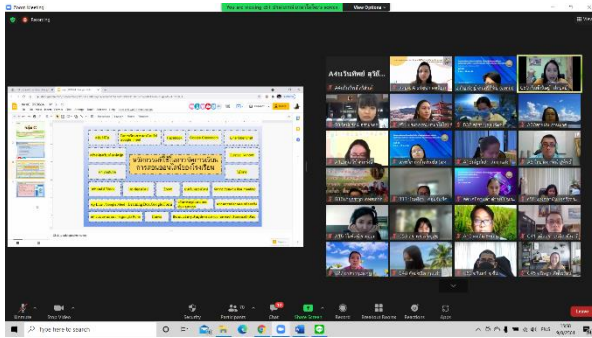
Zoom Meeting

Recording

You are viewing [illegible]'s screen

View Options

A4นวัฒน์พงศ์ สุริ...

Unmute

Start Video

Security

Participants

Chat

Share Screen

Record

Breakout Rooms

Reactions

Apps

Leave

Type here to search